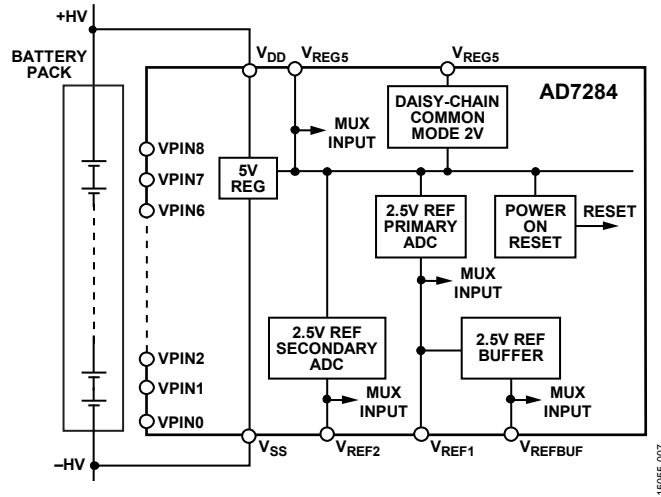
+HV

BATTERY PACK

$V_{DD}$ $V_{REG5}$ $V_{REG5}$

AD7284

DAISY-CHAIN COMMON MODE 2V

MUX INPUT

VPIN8
VPIN7
VPIN6

5V REG

2.5V REF PRIMARY ADC

POWER ON RESET

RESET

MUX INPUT

2.5V REF SECONDARY ADC

2.5V REF BUFFER

VPIN2
VPIN1
VPIN0

MUX INPUT

MUX INPUT

–HV

$V_{SS}$ $V_{REF2}$ $V_{REF1}$ $V_{REFBUF}$

15055-007